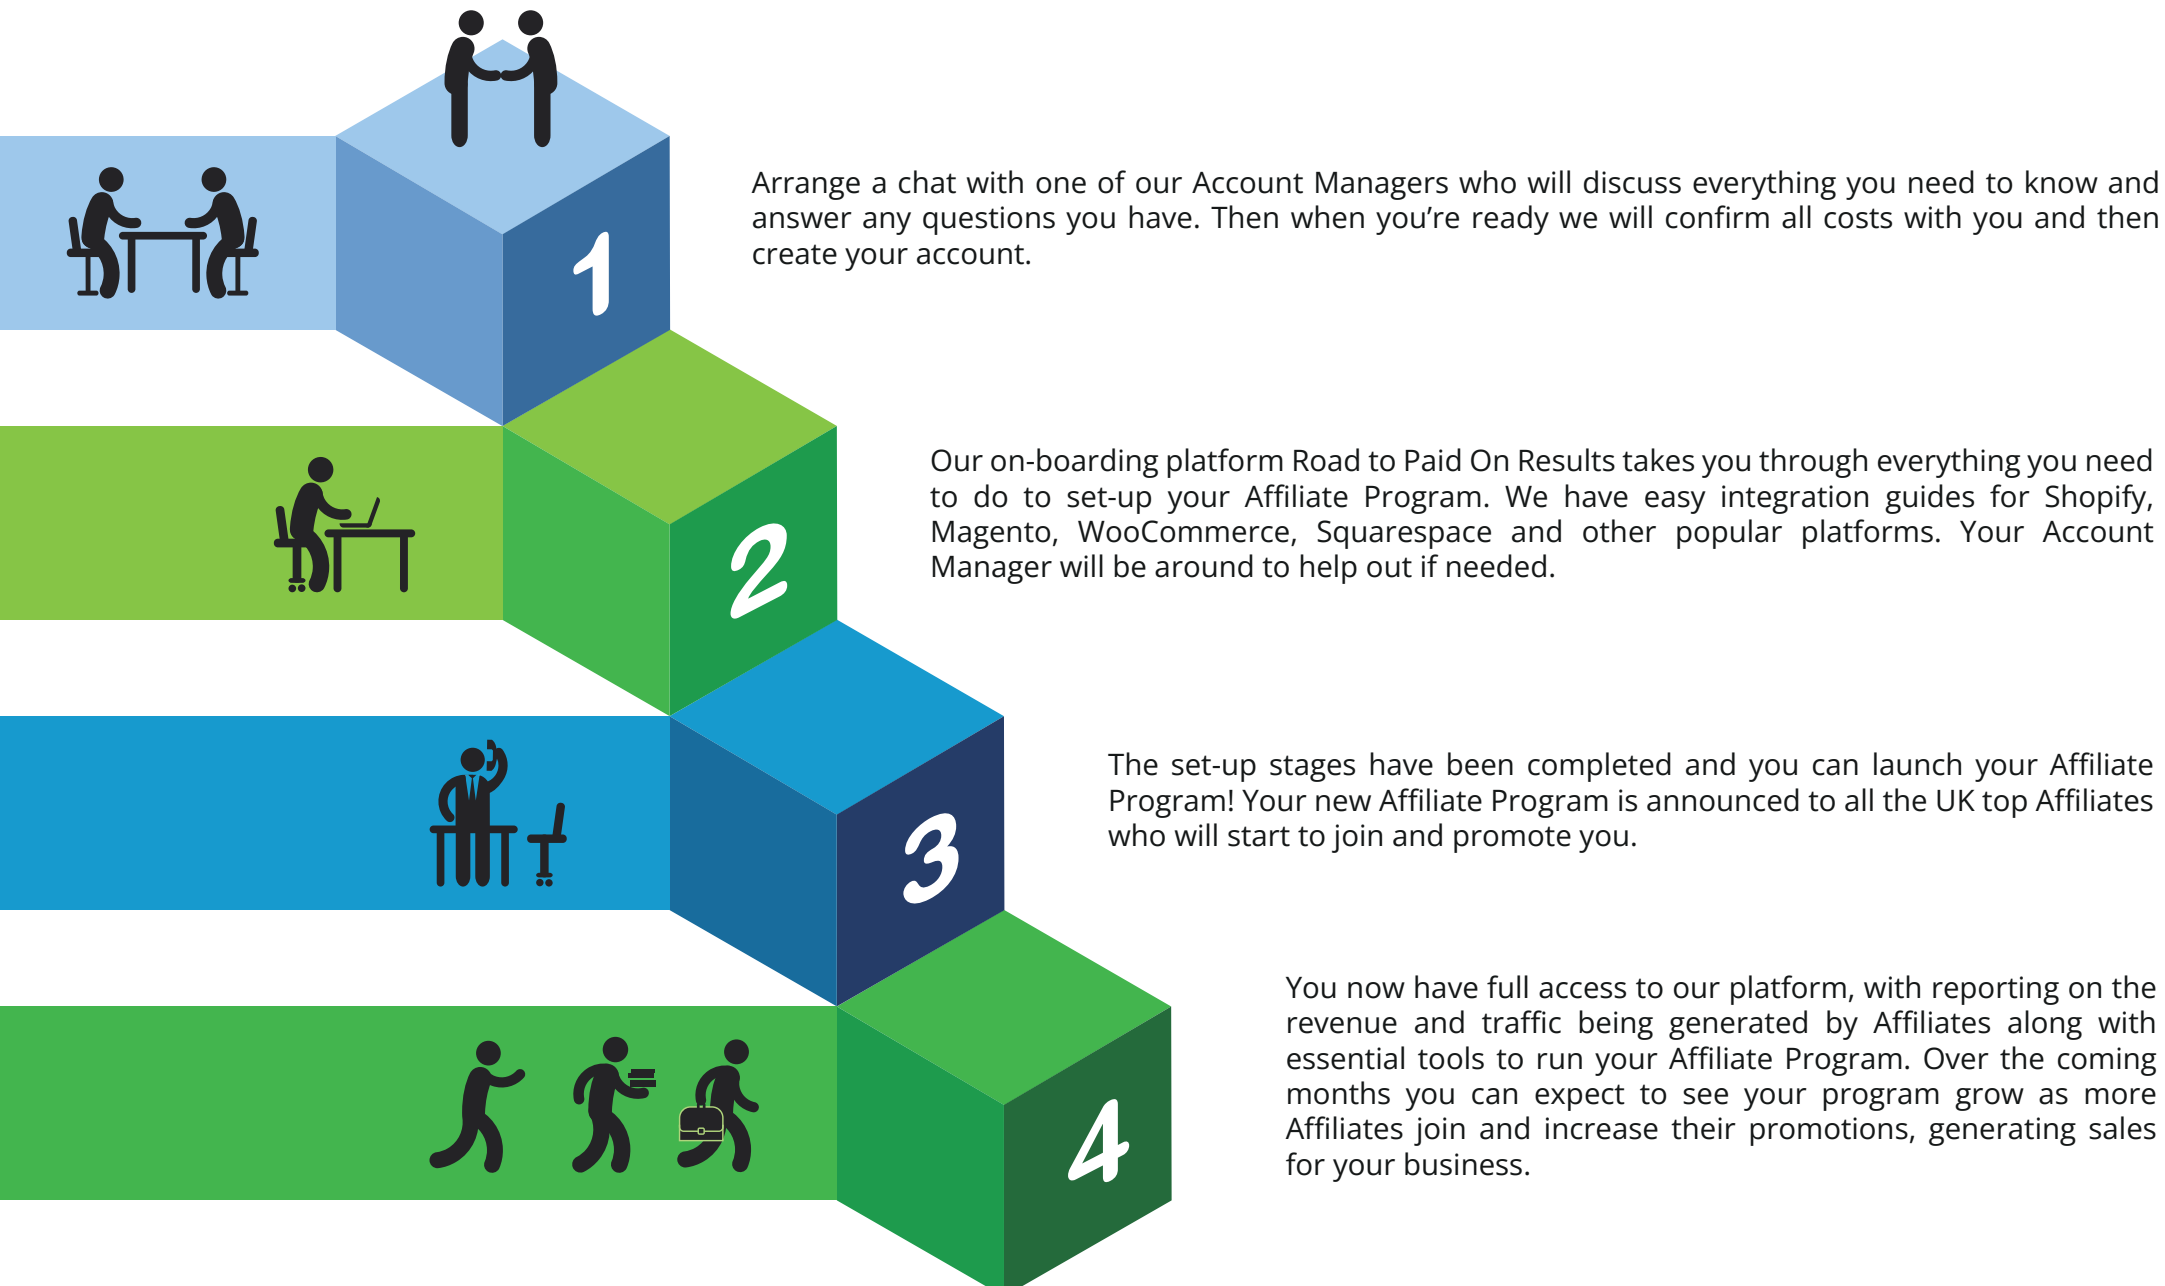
1

Arrange a chat with one of our Account Managers who will discuss everything you need to know and answer any questions you have. Then when you're ready we will confirm all costs with you and then create your account.

2

Our on-boarding platform Road to Paid On Results takes you through everything you need to do to set-up your Affiliate Program. We have easy integration guides for Shopify, Magento, WooCommerce, Squarespace and other popular platforms. Your Account Manager will be around to help out if needed.

3

The set-up stages have been completed and you can launch your Affiliate Program! Your new Affiliate Program is announced to all the UK top Affiliates who will start to join and promote you.

4

You now have full access to our platform, with reporting on the revenue and traffic being generated by Affiliates along with essential tools to run your Affiliate Program. Over the coming months you can expect to see your program grow as more Affiliates join and increase their promotions, generating sales for your business.